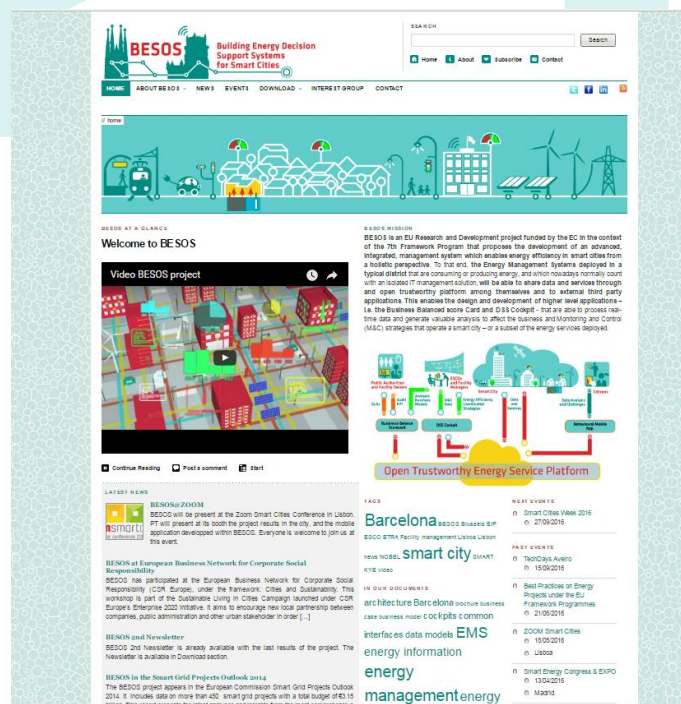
BESOS Building Energy Decision Support Systems for Smart Cities

SEARCH

Search

Home About Subscribe Contact

HOME ABOUT BESOS NEWS EVENTS DOWNLOAD INTEREST GROUP CONTACT

// Home

BESOS AT A GLANCE

Welcome to BESOS

Video BESOS project

Continue Reading Post a comment Start

BESOS MISSION

BESOS is an EU Research and Development project funded by the EC in the context of the 7th Framework Program that proposes the development of an advanced, integrated, management system which enables energy efficiency in smart cities from a holistic perspective. To that end, the Energy Management Systems deployed in a typical district that are consuming or producing energy, and which nowadays normally count with an isolated IT management solution, will be able to share data and services through and open trustworthy platform among themselves and to external third party applications. This enables the design and development of higher level applications – i.e. the Business Balanced score Card and DSS Cockpit - that are able to process real-time data and generate valuable analysis to affect the business and Monitoring and Control (M&C) strategies that operate a smart city – or a subset of the energy services deployed.

Public Authorities and Facility Owners

ESCOs and Facility Managers

Citizens

Business Balance Scorecard

DSS Cockpit

Behavioural Mobile App

Open Trustworthy Energy Service Platform

LATEST NEWS

BESOS@ZOOM

BESOS will be present at the Zoom Smart Cities Conference in Lisbon. PT will present at its booth the project results in the city, and the mobile application developped within BESOS. Everyone is welcome to join us at this event.

BESOS at European Business Network for Corporate Social Responsibility

BESOS has participated at the European Business Network for Corporate Social Responsibility (CSR Europe), under the framework: Cities and Sustainability. This workshop is part of the Sustainable Living in Cities Campaign launched under CSR Europe's Enterprise 2020 initiative. It aims to encourage new local partnership between companies, public administration and other urban stakeholder in order [...]

BESOS 2nd Newsletter

BESOS 2nd Newsletter is already available with the last results of the project. The Newsletter is available in Download section.

BESOS in the Smart Grid Projects Outlook 2014

The BESOS project appears in the European Commission Smart Grid Projects Outlook 2014. It includes data on more than 450 smart grid projects with a total budget of €3.15 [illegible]

TAGS

Barcelona BESOS Brussels EIP ESCO ETRA Facility management Lisboa Lisbon news NOBEL smart city SMART KYE video

IN OUR DOCUMENTS

architecture Barcelona brochure business case business model cockpits common interfaces data models EMS energy information energy management energy

NEXT EVENTS

Smart Cities Week 2016
27/09/2016

PAST EVENTS

TechDays Aveiro
15/09/2016

Best Practices on Energy Projects under the EU Framework Programmes
21/06/2016

ZOOM Smart Cities
18/05/2016
Lisboa

Smart Energy Congress & EXPO
13/04/2016
Madrid